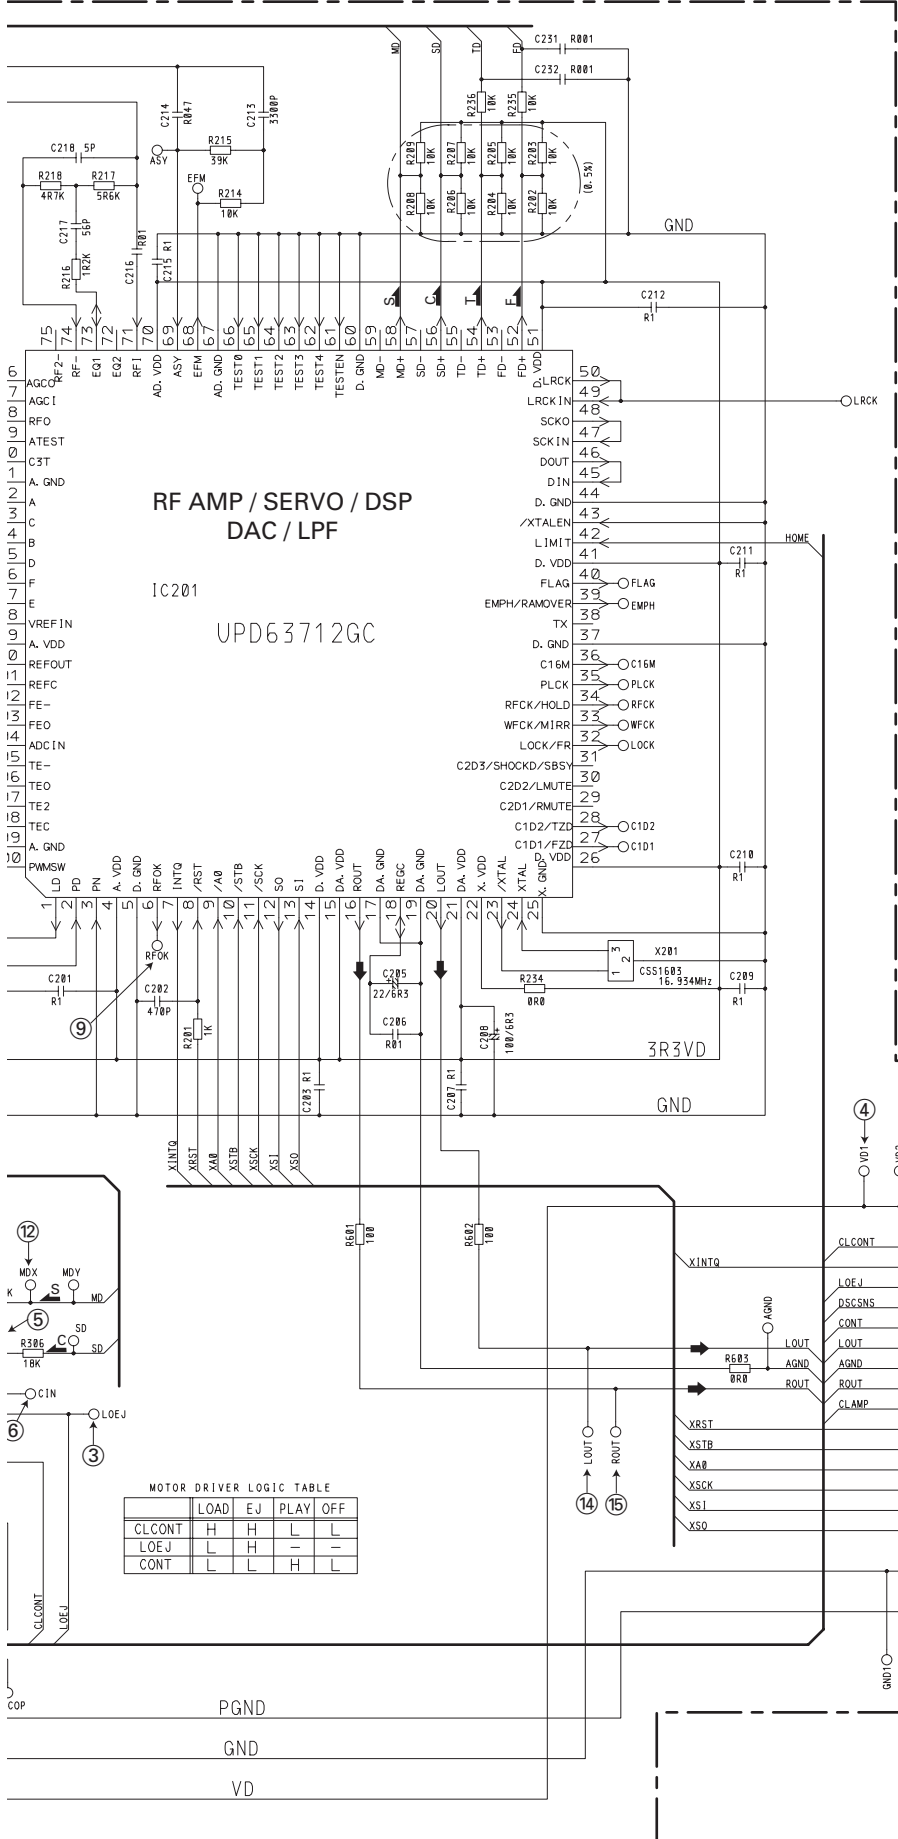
MD SD TD FD
C231 R001
C232 R001
C214 R047
C213 3300P
R215 39K
ASY
EFM
R214 10K
C218 5P
R218 4R7K
R217 5R6K
C217 56P
R216 1R2K
C216 R01
C215 R1
R236 10K
R235 10K
R209 10K
R207 10K
R205 10K
R203 10K
R208 10K
R206 10K
R204 10K
R202 10K
(0.5%)
GND
S C T F
C212 R1

75 74 73 72 71 70 69 68 67 66 65 64 63 62 61 60 59 58 57 56 55 54 53 52 51
RF2- RF- EQ1 EQ2 RFI AD. VDD ASY EFM AD. GND TEST0 TEST1 TEST2 TEST3 TEST4 TESTEN D. GND MD- MD+ SD- SD+ TD- TD+ FD- FD+ D. VDD

AGCO AGCI RFO ATEST C3T A. GND A C B D F E VREFIN A. VDD REFOUT REFC FE- FEO ADCIN TE- TEO TE2 TEC A. GND PWMSW

50 LRCK
49 LRCKIN
48 SCKO
47 SCKIN
46 DOUT
45 DIN
44 D. GND
43 /XTALEN
42 LIMIT
41 D. VDD
40 FLAG
39 EMPH/RAMOVER
38 TX
37 D. GND
36 C16M
35 PLCK
34 RFCK/HOLD
33 WFCK/MIRR
32 LOCK/FR
31 C2D3/SHOCKD/SBSY
30 C2D2/LMUTE
29 C2D1/RMUTE
28 C1D2/TZD
27 C1D1/FZD
26 D. VDD

LRCK
HOME
C211 R1
FLAG
EMPH
C16M
PLCK
RFCK
WFCK
LOCK
C1D2
C1D1
C210 R1

RF AMP / SERVO / DSP
DAC / LPF
IC201
UPD63712GC

LD PD PN A. VDD D. GND RFOK INTQ /RST /A0 /STB /SCK SO SI D. VDD DA. VDD ROUT DA. GND REGC DA. GND LOUT DA. VDD X. VDD /XTAL XTAL X. GND
1 2 3 4 5 6 7 8 9 10 11 12 13 14 15 16 17 18 19 20 21 22 23 24 25

RFOK
C201 R1
C202 470P
⑨
R201 1K
C205 22/6R3
C206 R01
C208 100/6R3
C207 R1
C203 R1
X201 CSS1603 16.934MHz
R234 0R0
C209 R1
3R3VD
GND
XINTQ XRST XA0 XSTB XSCK XSI XSO
④ VD1
R601 100
R602 100
⑫ MDX MDY
S MD
⑤
R306 10K
C SD SD
CIN
⑥
LOEJ
③
XINTQ
AGND
CLCONT
LOEJ
DSCSNS
CONT
LOUT
AGND
ROUT
CLAMP
LOUT
R603 0R0
AGND
ROUT
XRST
XSTB
XA0
XSCK
XSI
XSO
LOUT ROUT
⑭ ⑮

MOTOR DRIVER LOGIC TABLE
| | LOAD | EJ | PLAY | OFF |
|---|---|---|---|---|
| CLCONT | H | H | L | L |
| LOEJ | L | H | – | – |
| CONT | L | L | H | L |

CLCONT
LOEJ
COP
GND1
PGND
GND
VD